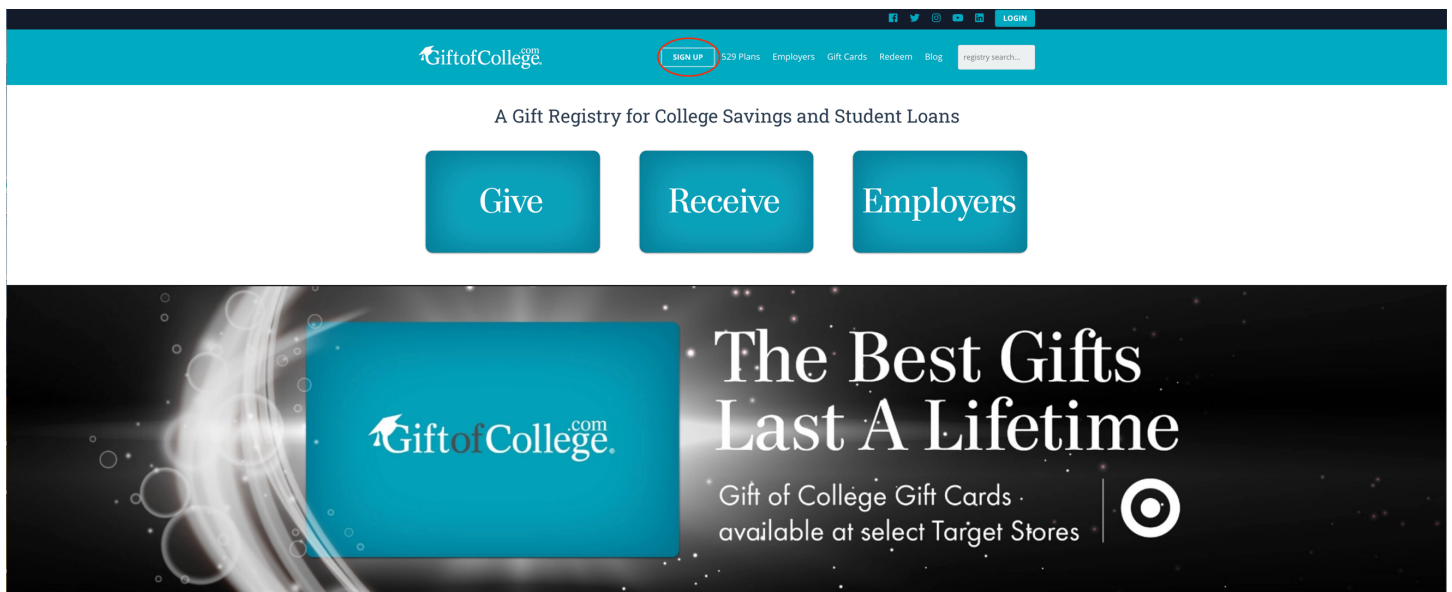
LOGIN

GiftofCollege.com

SIGN UP 529 Plans Employers Gift Cards Redeem Blog registry search...

A Gift Registry for College Savings and Student Loans

Give

Receive

Employers

GiftofCollege.com

The Best Gifts Last A Lifetime

Gift of College Gift Cards · available at select Target Stores